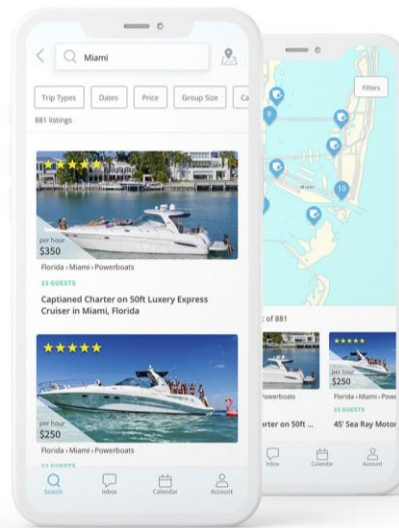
Miami

Trip Types
Dates
Price
Group Size
Ca

881 listings

per hour
$350

Florida › Miami › Powerboats

13 GUESTS

Captianed Charter on 50ft Luxery Express Cruiser in Miami, Florida

per hour
$250

Florida › Miami › Powerboats

12 GUESTS

Search
Inbox
Calendar
Account

Filters

8

10

Miami

t of 881

$250

owerboats

Florida › Miami › Powe

12 GUESTS

rter on 50ft ...

45' Sea Ray Motor

Inbox
Calendar
Account